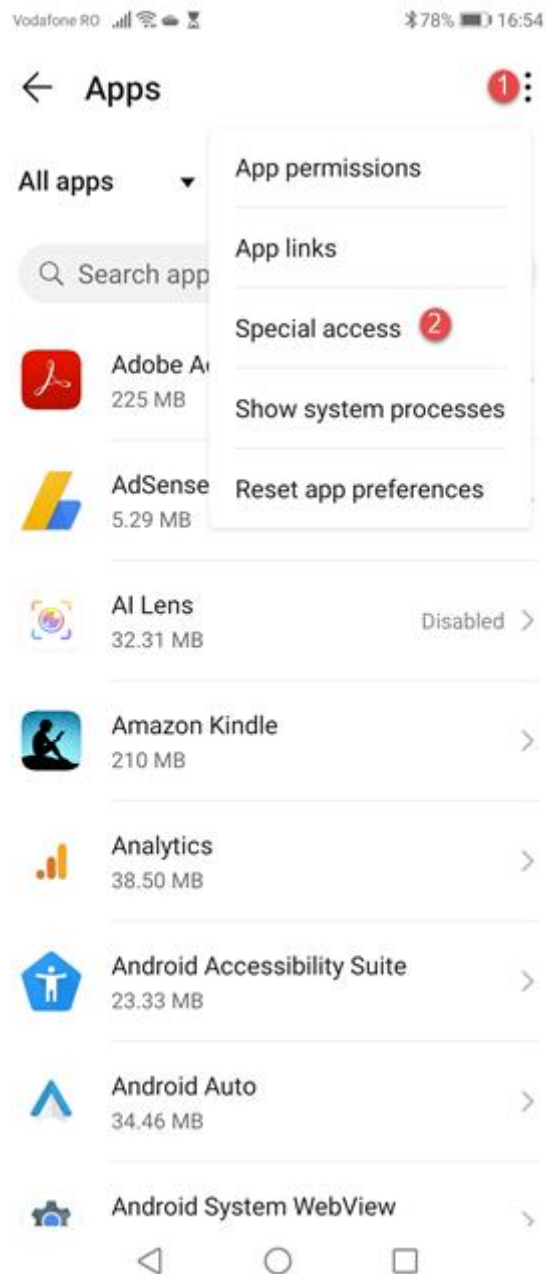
Vodafone RO 78% 16:54

Apps 1

All apps

Search app

App permissions

App links

Special access 2

Show system processes

Reset app preferences

Adobe A
225 MB

AdSense
5.29 MB

AI Lens
32.31 MB
Disabled

Amazon Kindle
210 MB

Analytics
38.50 MB

Android Accessibility Suite
23.33 MB

Android Auto
34.46 MB

Android System WebView